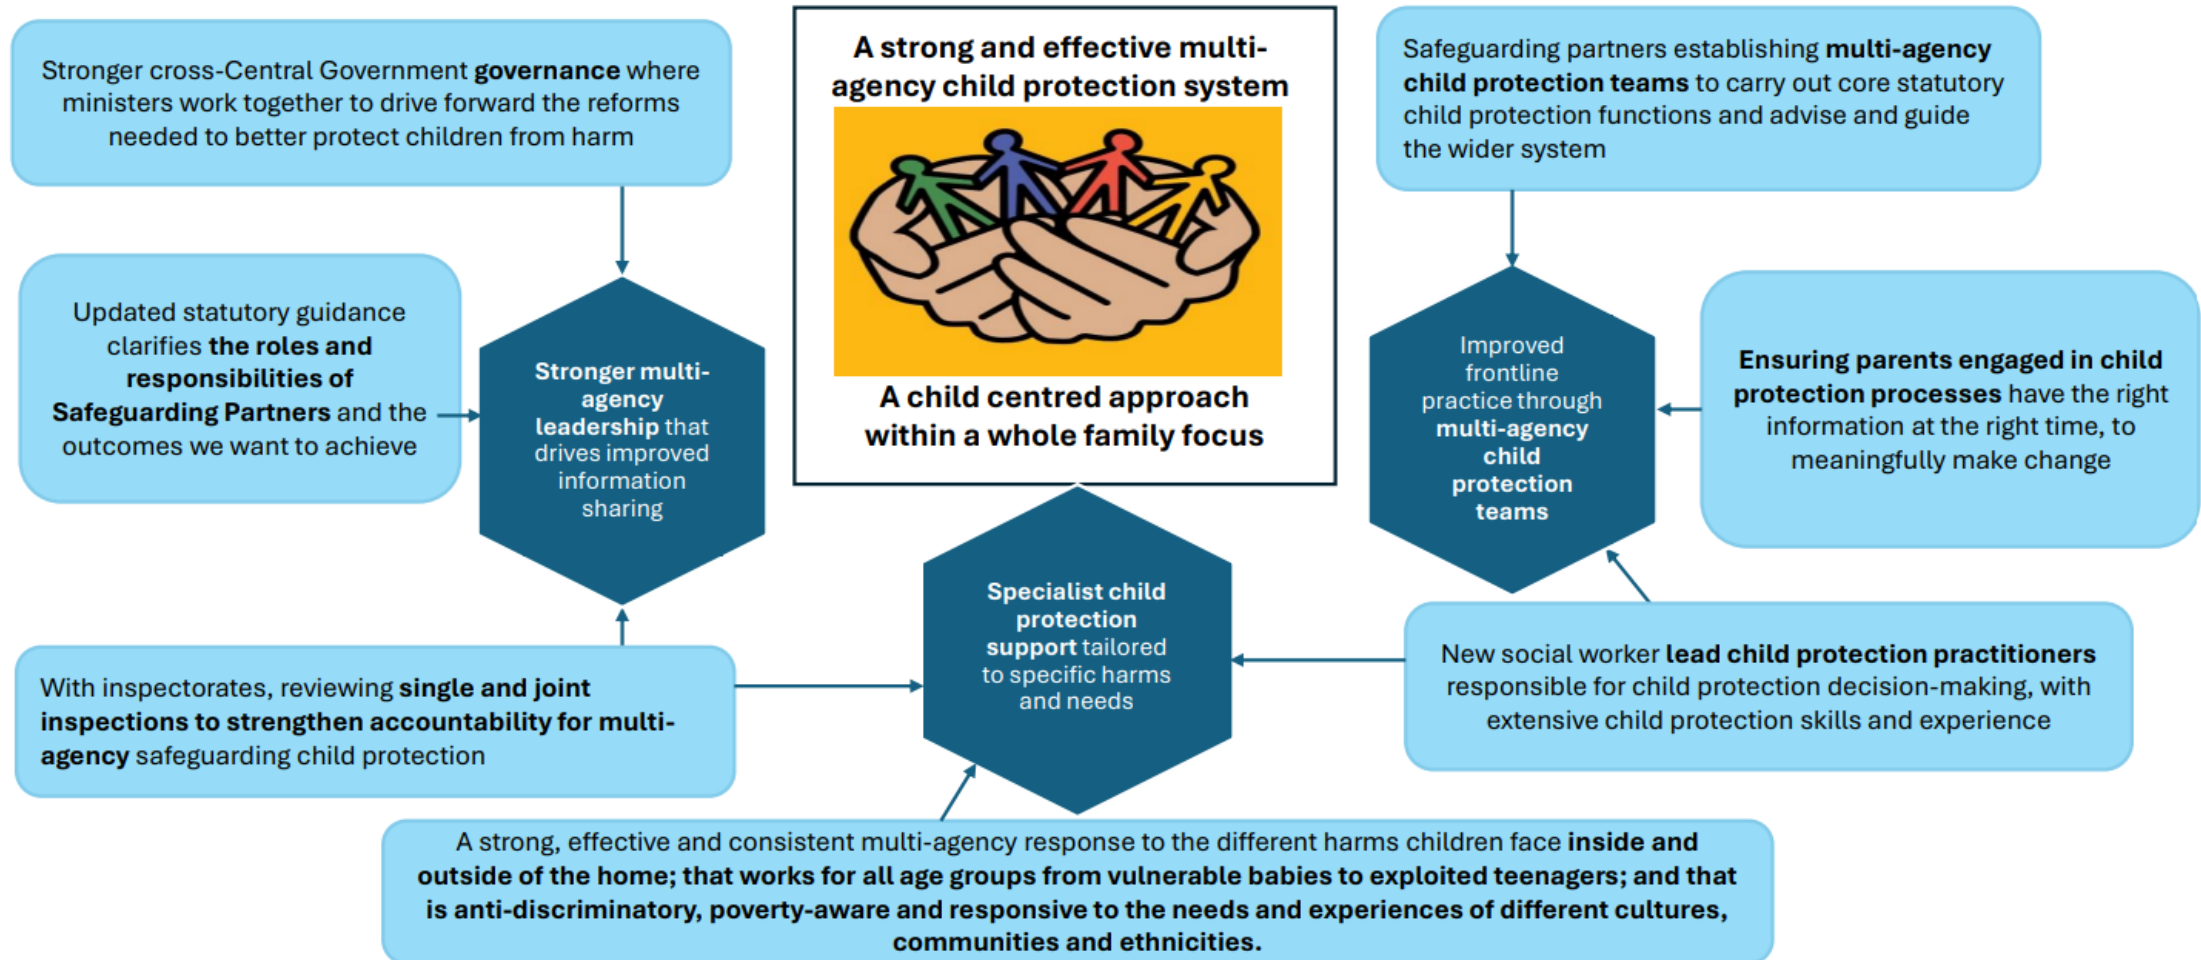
Stronger cross-Central Government governance where ministers work together to drive forward the reforms needed to better protect children from harm

A strong and effective multi-agency child protection system

A child centred approach within a whole family focus

Safeguarding partners establishing multi-agency child protection teams to carry out core statutory child protection functions and advise and guide the wider system

Updated statutory guidance clarifies the roles and responsibilities of Safeguarding Partners and the outcomes we want to achieve

Stronger multi-agency leadership that drives improved information sharing

Improved frontline practice through multi-agency child protection teams

Ensuring parents engaged in child protection processes have the right information at the right time, to meaningfully make change

Specialist child protection support tailored to specific harms and needs

With inspectorates, reviewing single and joint inspections to strengthen accountability for multi-agency safeguarding child protection

New social worker lead child protection practitioners responsible for child protection decision-making, with extensive child protection skills and experience

A strong, effective and consistent multi-agency response to the different harms children face inside and outside of the home; that works for all age groups from vulnerable babies to exploited teenagers; and that is anti-discriminatory, poverty-aware and responsive to the needs and experiences of different cultures, communities and ethnicities.